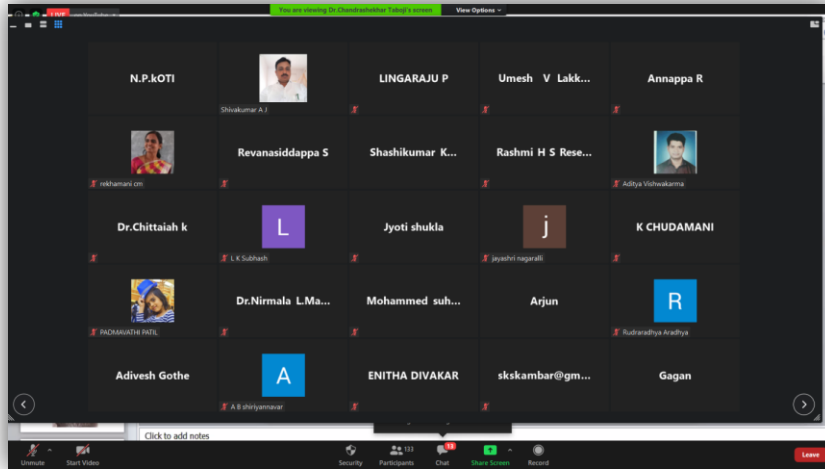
LIVE

You are viewing Dr.Chandrashekhar Taboji's screen

View Options

N.P.kOTI

Shivakumar A.I

LINGARAJU P

Umesh V Lakk...

Annappa R

rekhamani cm

Revanasiddappa S

Shashikumar K...

Rashmi H S Rese...

Aditya Vishwakarma

Dr.Chittaiah k

L

L K Subhash

Jyoti shukla

j

jayashri nagaralli

K CHUDAMANI

PADMAVATHI PATIL

Dr.Nirmala L.Ma...

Mohammed suh...

Arjun

R

Rudraradhya Aradhya

Adivesh Gothe

A

A B shiriyannavar

ENITHA DIVAKAR

skskambar@gm...

Gagan

Click to add notes

Unmute

Start Video

Security

122

Participants

13

Chat

Share Screen

Record

Leave